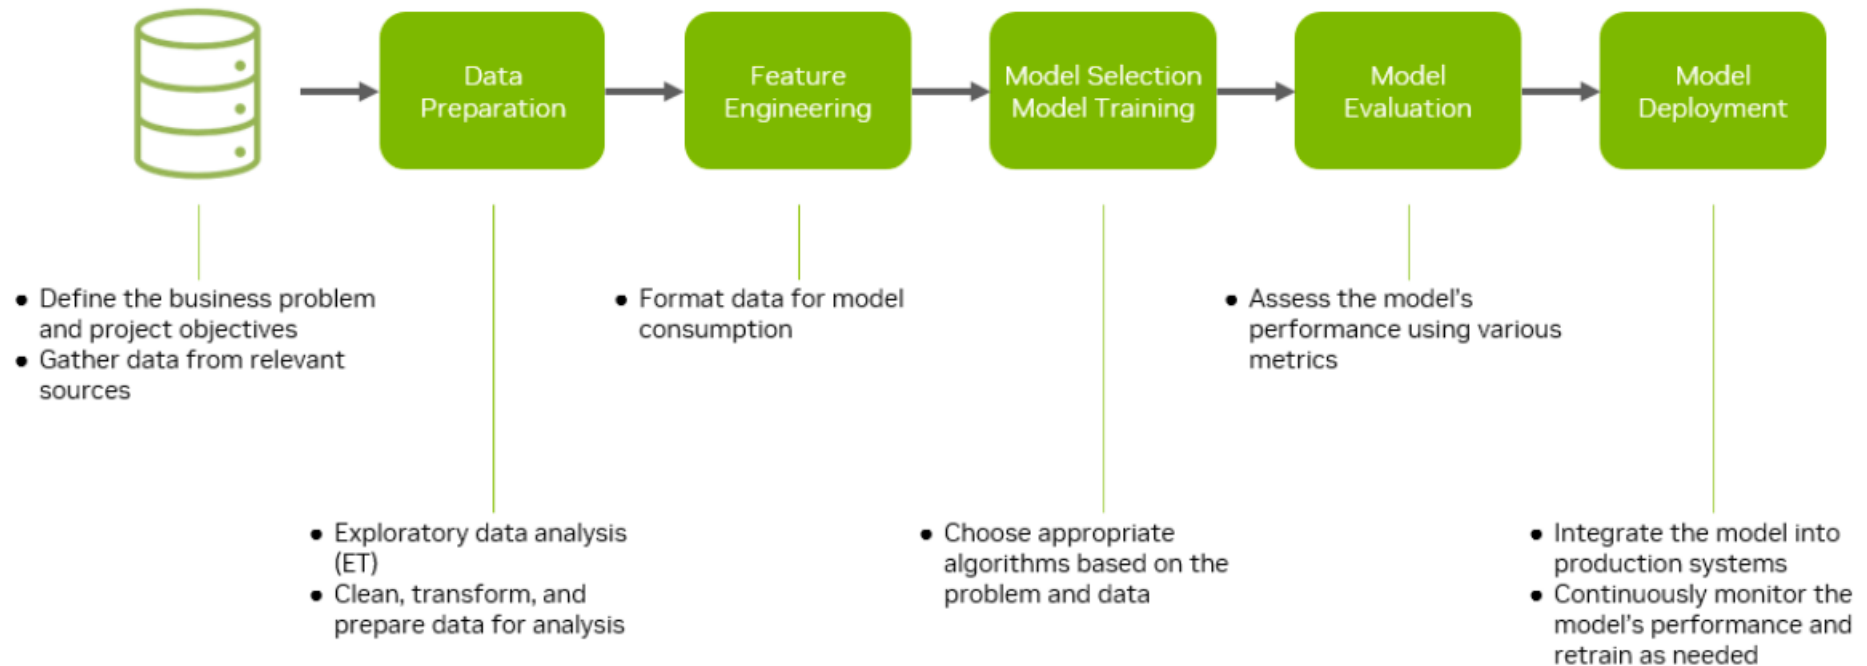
Data Preparation

Feature Engineering

Model Selection
Model Training

Model Evaluation

Model Deployment

- Define the business problem and project objectives
- Gather data from relevant sources

- Format data for model consumption

- Assess the model's performance using various metrics

- Exploratory data analysis (ET)
- Clean, transform, and prepare data for analysis

- Choose appropriate algorithms based on the problem and data

- Integrate the model into production systems
- Continuously monitor the model's performance and retrain as needed